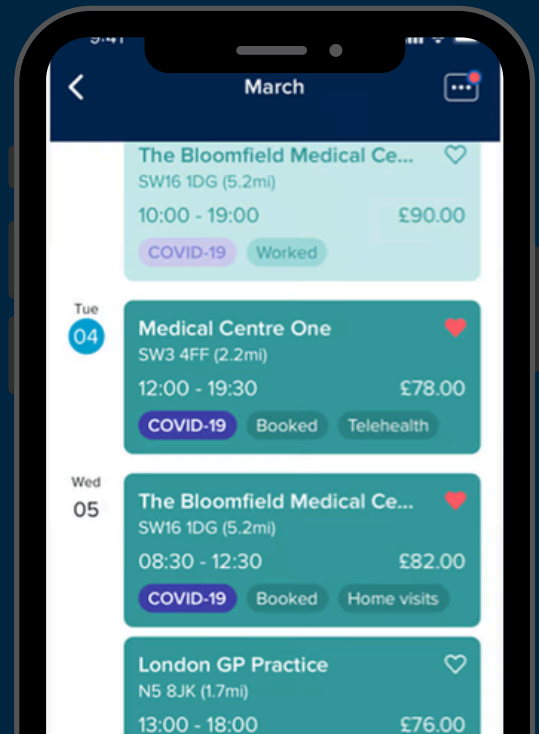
9:41

March

The Bloomfield Medical Ce...
SW16 1DG (5.2mi)
10:00 - 19:00
£90.00
COVID-19
Worked

Tue
04

Medical Centre One
SW3 4FF (2.2mi)
12:00 - 19:30
£78.00
COVID-19
Booked
Telehealth

Wed
05

The Bloomfield Medical Ce...
SW16 1DG (5.2mi)
08:30 - 12:30
£82.00
COVID-19
Booked
Home visits

London GP Practice
N5 8JK (1.7mi)
13:00 - 18:00
£76.00